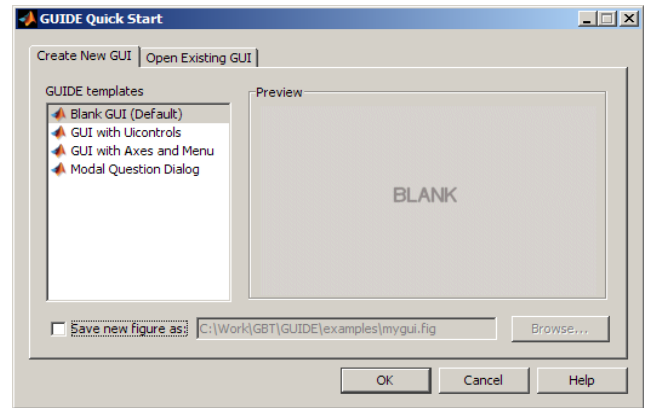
GUIDE Quick Start

Create New GUI | Open Existing GUI

GUIDE templates

Blank GUI (Default)
GUI with Uicontrols
GUI with Axes and Menu
Modal Question Dialog

Preview

BLANK

Save new figure as: C:\Work\GBT\GUIDE\examples\mygui.fig

Browse...

OK

Cancel

Help